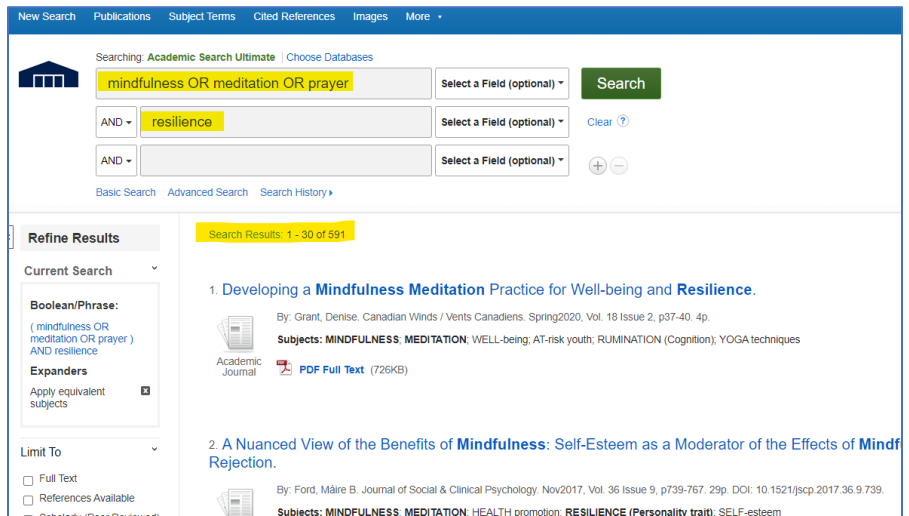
New Search Publications Subject Terms Cited References Images More

Searching: Academic Search Ultimate | Choose Databases

mindfulness OR meditation OR prayer
Select a Field (optional)
Search

AND resilience
Select a Field (optional)
Clear

AND
Select a Field (optional)

Basic Search Advanced Search Search History

Refine Results

Current Search

Boolean/Phrase:
( mindfulness OR meditation OR prayer ) AND resilience

Expanders
Apply equivalent subjects

Limit To
Full Text
References Available

Search Results: 1 - 30 of 591

1. Developing a Mindfulness Meditation Practice for Well-being and Resilience.

By: Grant, Denise. Canadian Winds / Vents Canadiens. Spring2020, Vol. 18 Issue 2, p37-40. 4p.

Subjects: MINDFULNESS; MEDITATION; WELL-being; AT-risk youth; RUMINATION (Cognition); YOGA techniques

Academic Journal

PDF Full Text (726KB)

2. A Nuanced View of the Benefits of Mindfulness: Self-Esteem as a Moderator of the Effects of Mindf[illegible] Rejection.

By: Ford, Màire B. Journal of Social & Clinical Psychology. Nov2017, Vol. 36 Issue 9, p739-767. 29p. DOI: 10.1521/jscp.2017.36.9.739.

Subjects: MINDFULNESS; MEDITATION; HEALTH promotion; RESILIENCE (Personality trait); SELF-esteem